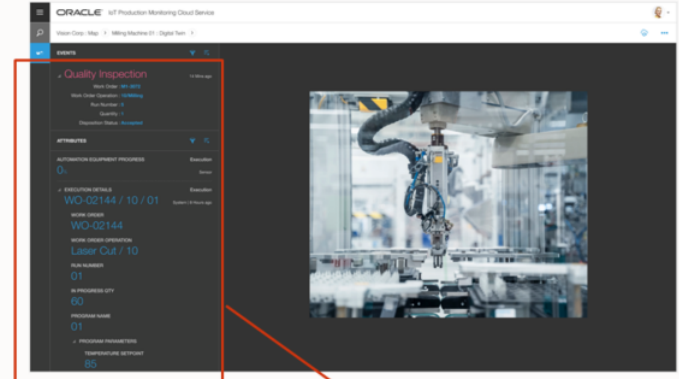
ORACLE IoT Production Monitoring Cloud Service

Vision Corp / Map > Milling Machine 01 / Digital Twin >

EVENTS

Quality Inspection

Work Order : WO-2073
Work Order Operation : 10/Milling
Run Number : 1
Quantity : 1
Disposition Status : Accepted

ATTRIBUTES

AUTOMATION EQUIPMENT PROGRESS
Execution
0%

EXECUTION DETAILS
Execution
WO-02144 / 10 / 01

WORK ORDER
WO-02144

WORK ORDER OPERATION
Laser Cut / 10

RUN NUMBER
01

IN PROGRESS QTY
60

PROGRAM NAME
01

PROGRAM PARAMETERS

TEMPERATURE SETPOINT
85